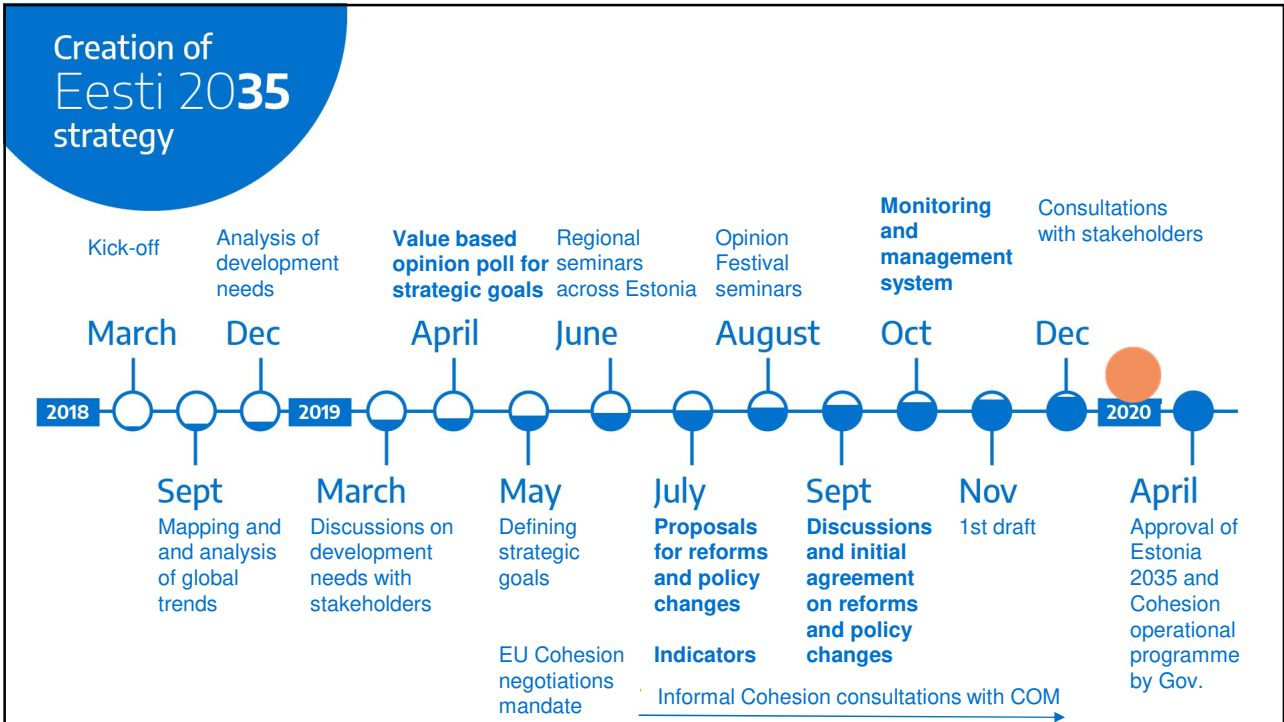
Creation of
Eesti 2035
strategy

Kick-off

March

Analysis of development needs

Dec

Value based opinion poll for strategic goals

April

Regional seminars across Estonia

June

Opinion Festival seminars

August

Monitoring and management system

Oct

Consultations with stakeholders

Dec

2018

2019

2020

Sept
Mapping and and analysis of global trends

March
Discussions on development needs with stakeholders

May
Defining strategic goals

EU Cohesion negotiations mandate

July
Proposals for reforms and policy changes

Indicators

Sept
Discussions and initial agreement on reforms and policy changes

Nov
1st draft

April
Approval of Estonia 2035 and Cohesion operational programme by Gov.

Informal Cohesion consultations with COM